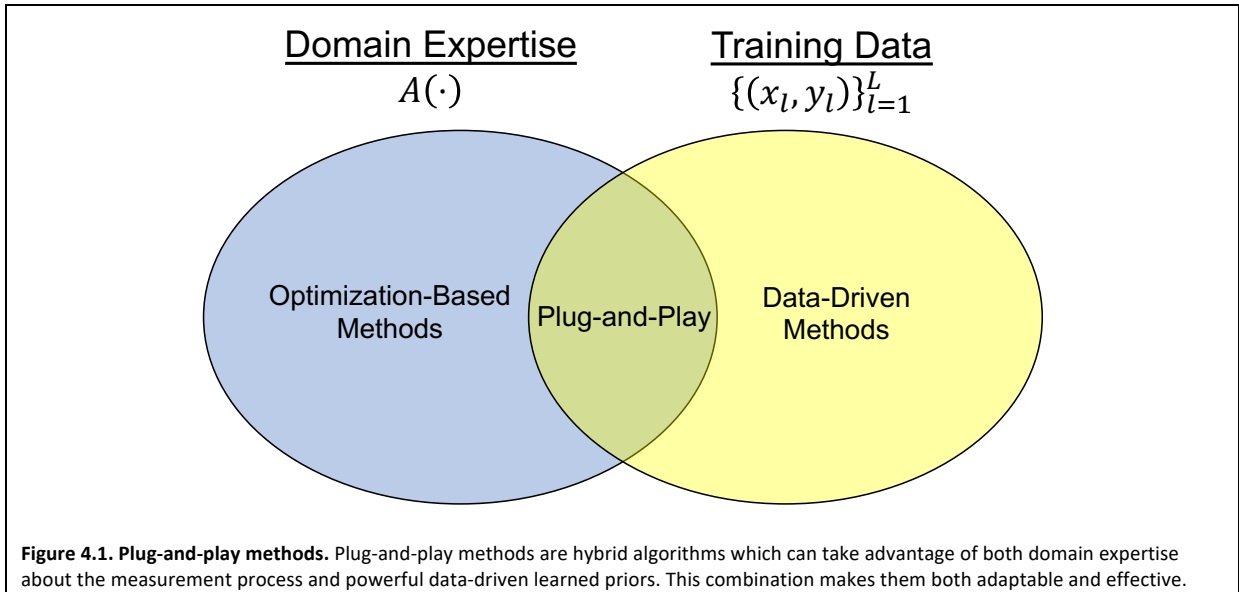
Domain Expertise
$A(\cdot)$

Training Data
$\{(x_l, y_l)\}_{l=1}^{L}$

Optimization-Based Methods

Plug-and-Play

Data-Driven Methods

**Figure 4.1. Plug-and-play methods.** Plug-and-play methods are hybrid algorithms which can take advantage of both domain expertise about the measurement process and powerful data-driven learned priors. This combination makes them both adaptable and effective.